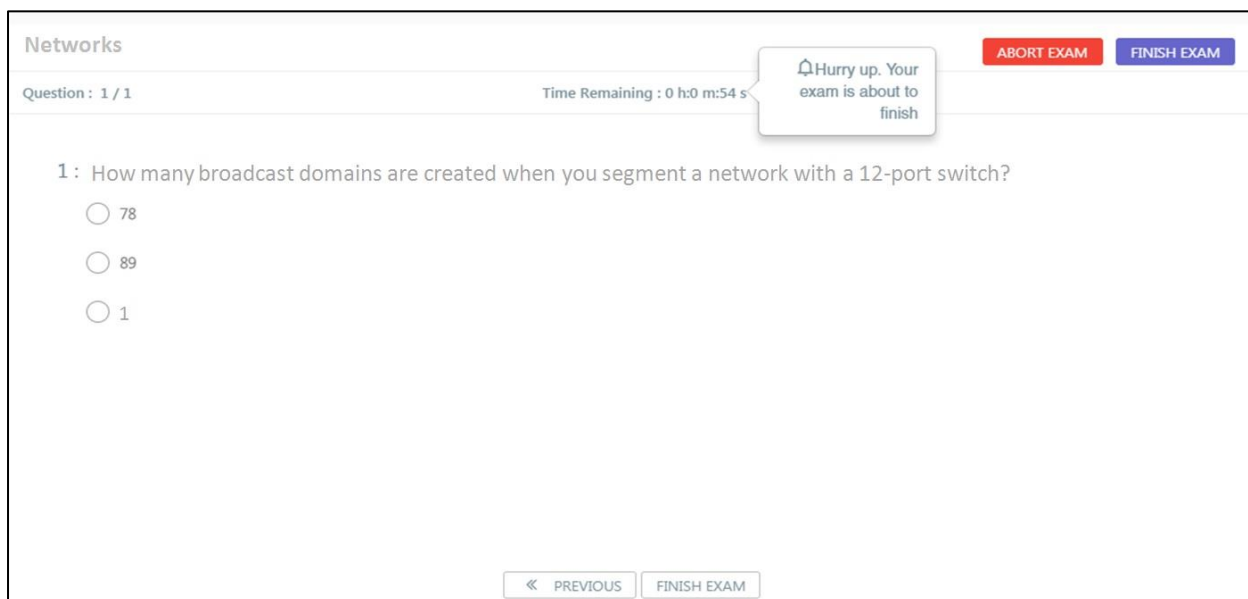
Networks

ABORT EXAM FINISH EXAM

Question : 1 / 1

Time Remaining : 0 h:0 m:54 s

Hurry up. Your exam is about to finish

1 : How many broadcast domains are created when you segment a network with a 12-port switch?

78

89

1

« PREVIOUS FINISH EXAM